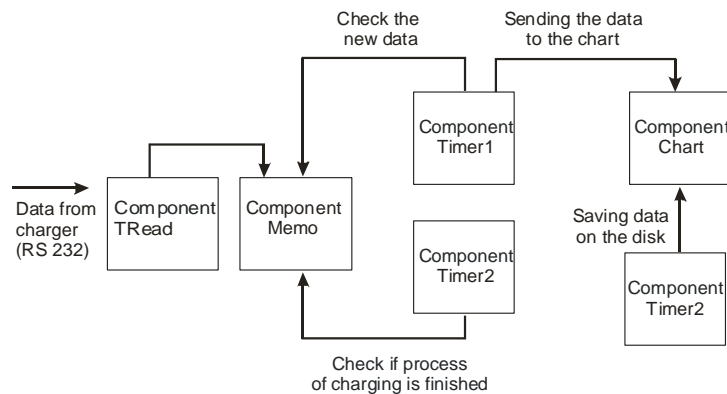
Check the new data

Sending the data to the chart

Component Timer1

Component Chart

Data from charger (RS 232)

Component TRead

Component Memo

Saving data on the disk

Component Timer2

Component Timer2

Check if process of charging is finished